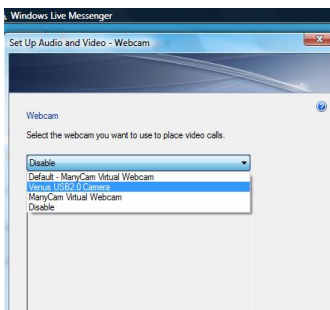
Windows Live Messenger

Set Up Audio and Video - Webcam

Webcam

Select the webcam you want to use to place video calls.

Disable

Default - ManyCam Virtual Webcam
Venus USB2.0 Camera
ManyCam Virtual Webcam
Disable